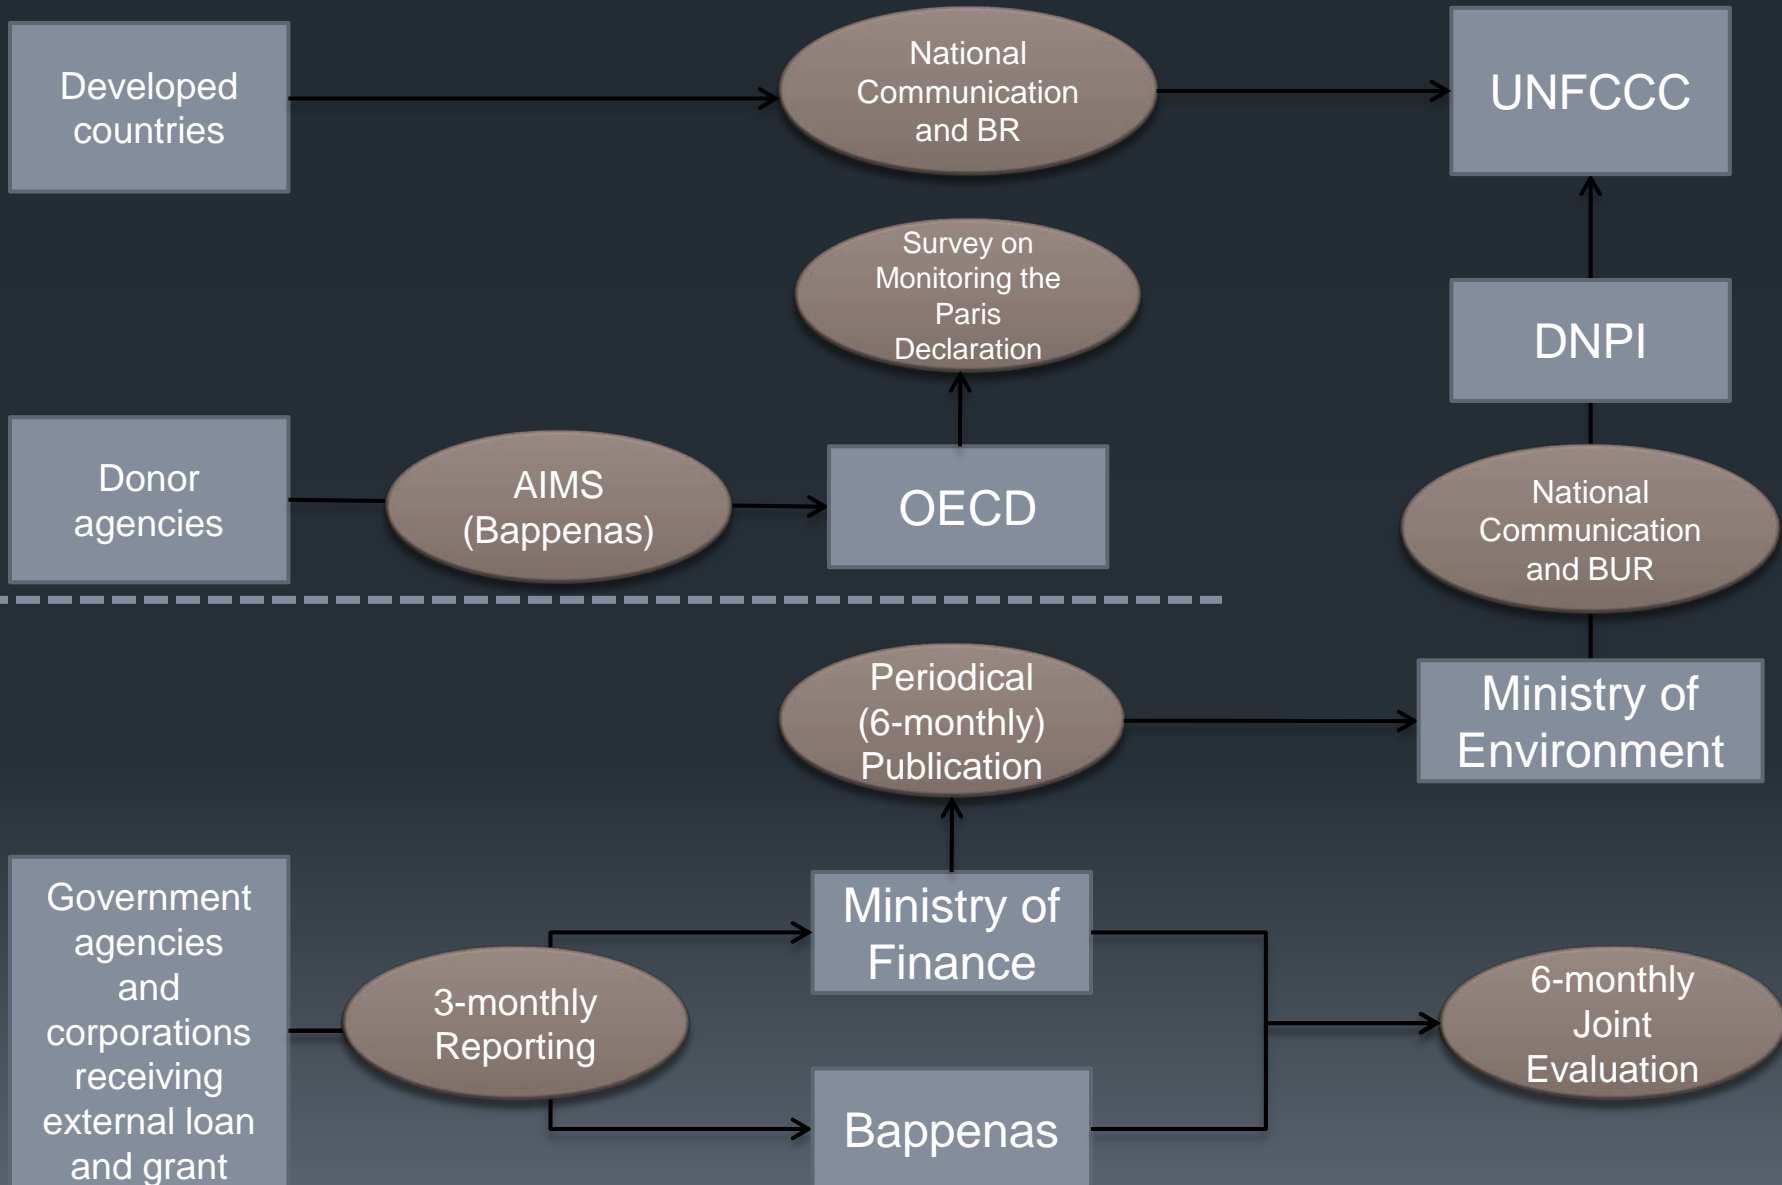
Developed countries

National Communication and BR

UNFCCC

Survey on Monitoring the Paris Declaration

DNPI

Donor agencies

AIMS (Bappenas)

OECD

National Communication and BUR

Periodical (6-monthly) Publication

Ministry of Environment

Government agencies and corporations receiving external loan and grant

3-monthly Reporting

Ministry of Finance

6-monthly Joint Evaluation

Bappenas